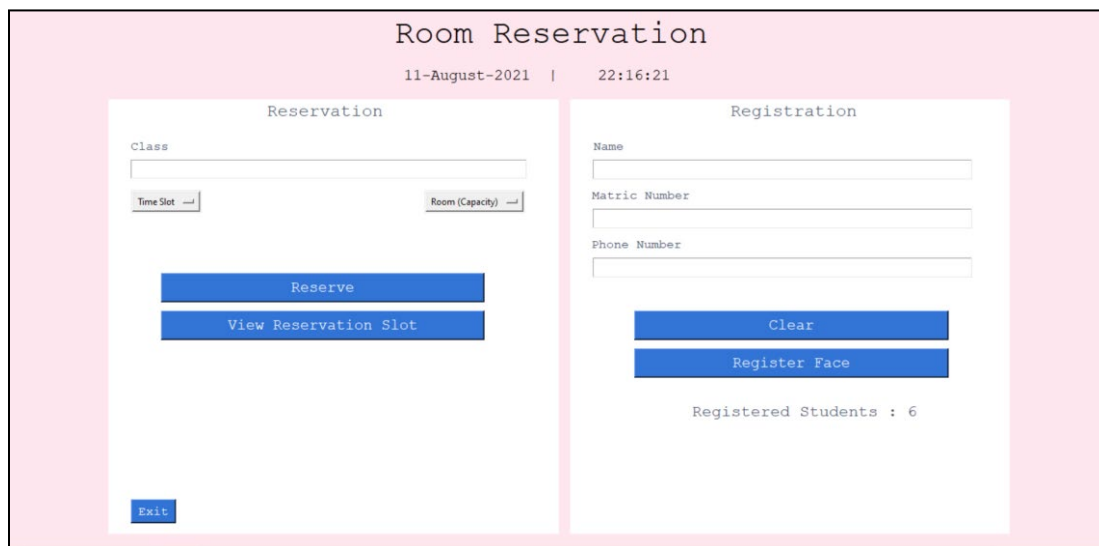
Room Reservation

11-August-2021 | 22:16:21

Reservation

Class

Time Slot

Room (Capacity)

Reserve

View Reservation Slot

Exit

Registration

Name

Matric Number

Phone Number

Clear

Register Face

Registered Students : 6